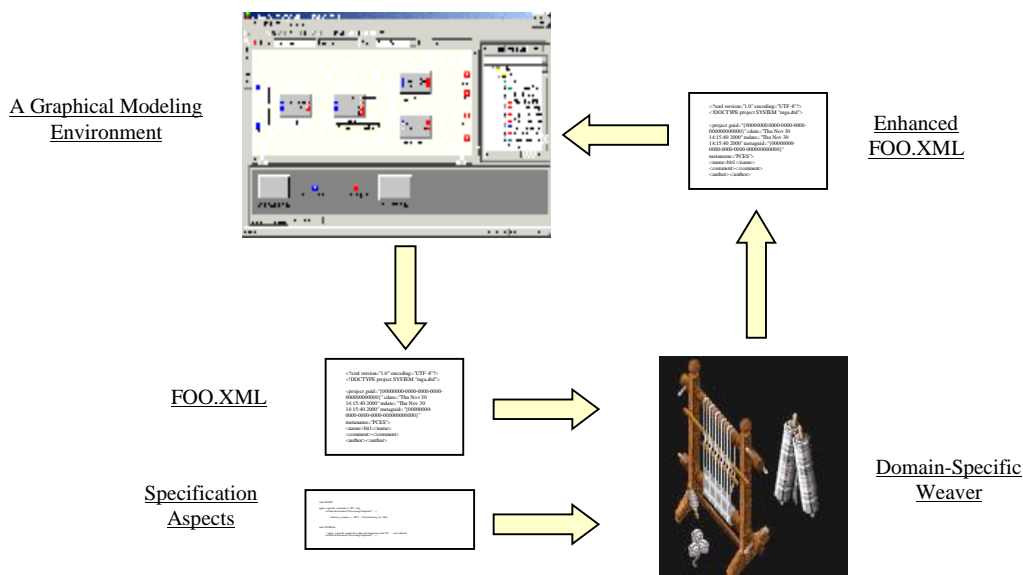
A Graphical Modeling Environment

<?xml version="1.0" encoding="UTF-8"?>
<!DOCTYPE project SYSTEM "mga.dtd">

<project guid="{00000000-0000-0000-0000-000000000000}" cdate="Thu Nov 30 14:15:40 2000" mdate="Thu Nov 30 14:15:40 2000" metaguid="{00000000-0000-0000-0000-000000000000}" metaname="PCES">
<name>bit1</name>
<comment></comment>
<author></author>

Enhanced FOO.XML

FOO.XML

<?xml version="1.0" encoding="UTF-8"?>
<!DOCTYPE project SYSTEM "mga.dtd">

<project guid="{00000000-0000-0000-0000-000000000000}" cdate="Thu Nov 30 14:15:40 2000" mdate="Thu Nov 30 14:15:40 2000" metaguid="{00000000-0000-0000-0000-000000000000}" metaname="PCES">
<name>bit1</name>
<comment></comment>
<author></author>

Specification Aspects

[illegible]

Domain-Specific Weaver